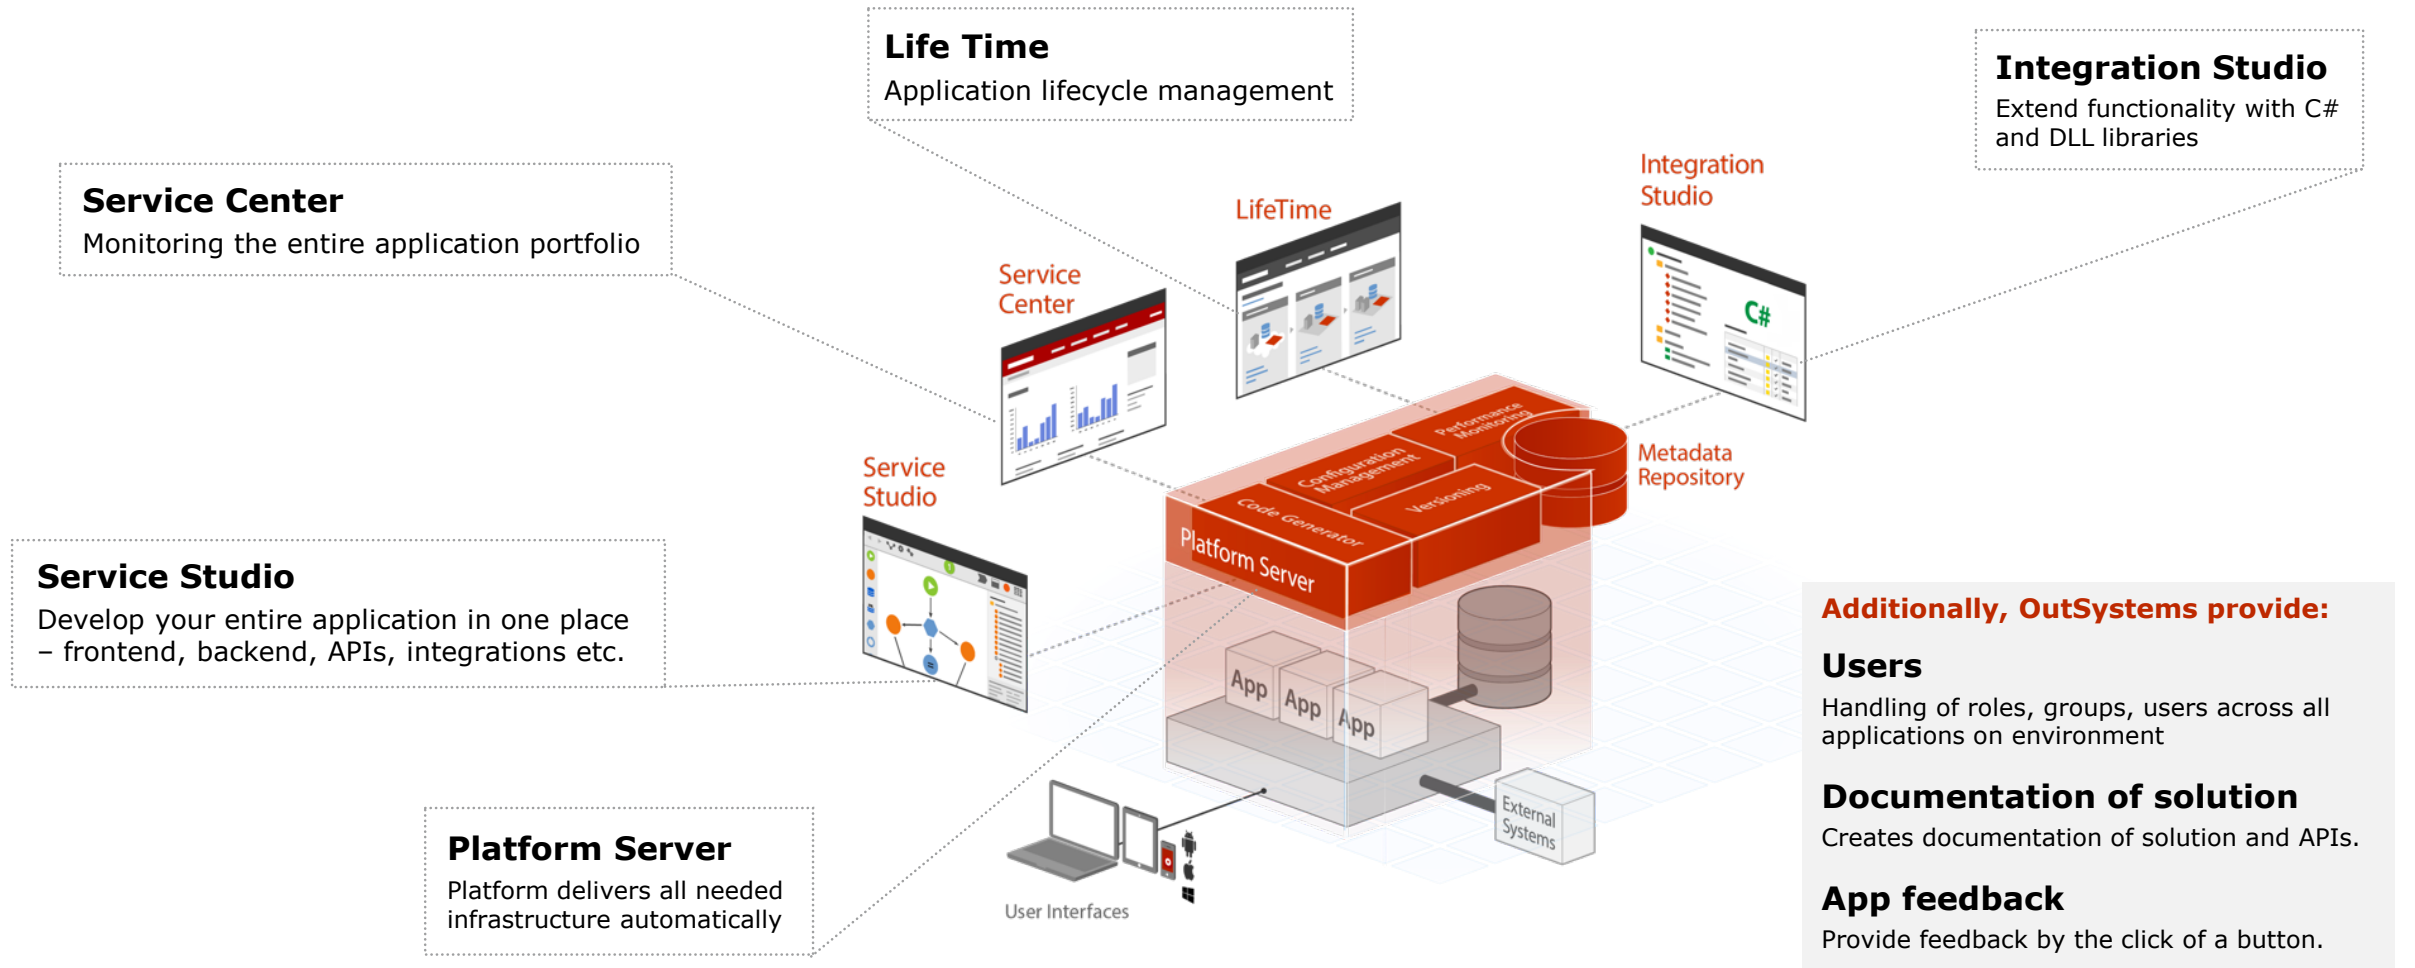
Life Time
Application lifecycle management

Integration Studio
Extend functionality with C# and DLL libraries

Service Center
Monitoring the entire application portfolio

Integration Studio

LifeTime

Service Center

C#

Performance Monitoring

Configuration Management

Versioning

Code Generator

Metadata Repository

Service Studio

Platform Server

Service Studio
Develop your entire application in one place – frontend, backend, APIs, integrations etc.

App

App

App

Additionally, OutSystems provide:

Users
Handling of roles, groups, users across all applications on environment

External Systems

Documentation of solution
Creates documentation of solution and APIs.

Platform Server
Platform delivers all needed infrastructure automatically

User Interfaces

App feedback
Provide feedback by the click of a button.